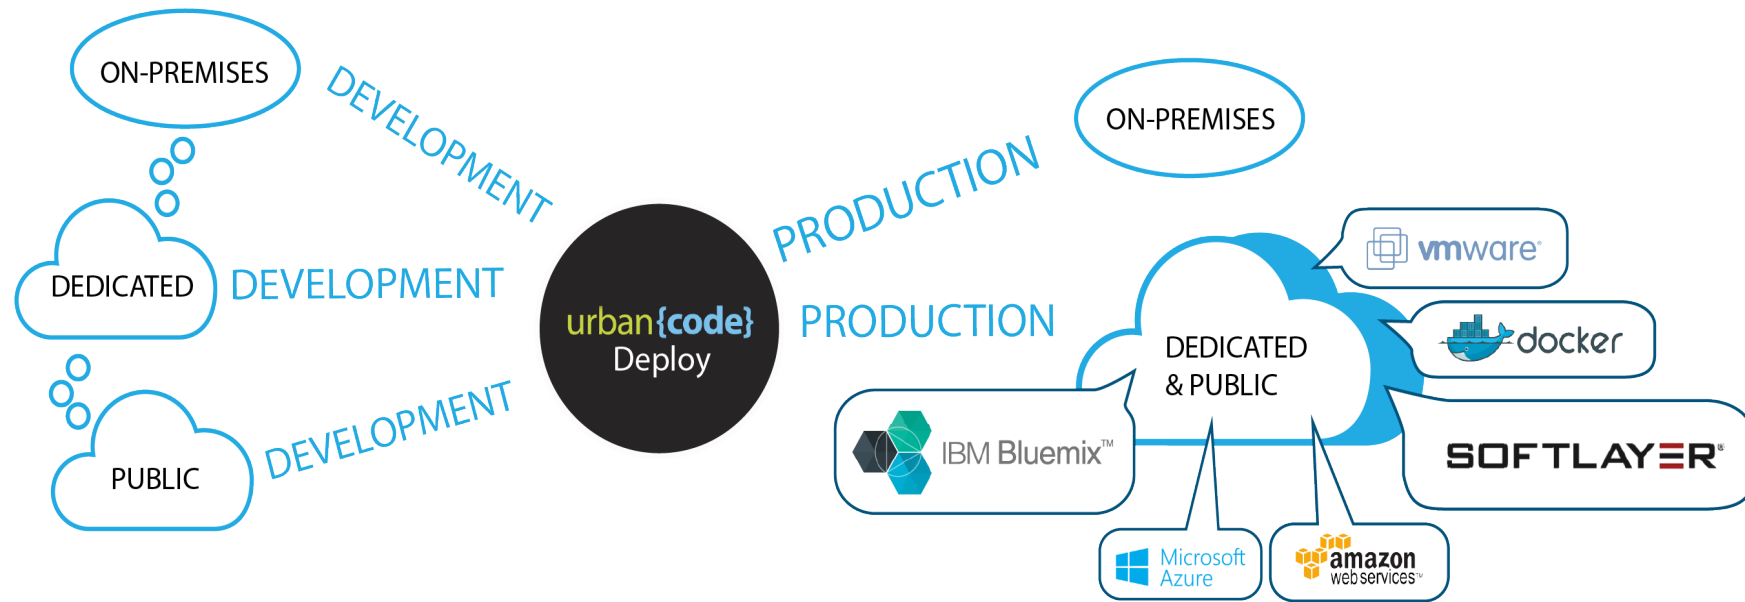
ON-PREMISES

DEVELOPMENT

DEDICATED

DEVELOPMENT

PUBLIC

DEVELOPMENT

urban{code}
Deploy

PRODUCTION

PRODUCTION

ON-PREMISES

DEDICATED
& PUBLIC

vmware®

docker

IBM Bluemix™

SOFTLAYER®

Microsoft
Azure

amazon
web services™